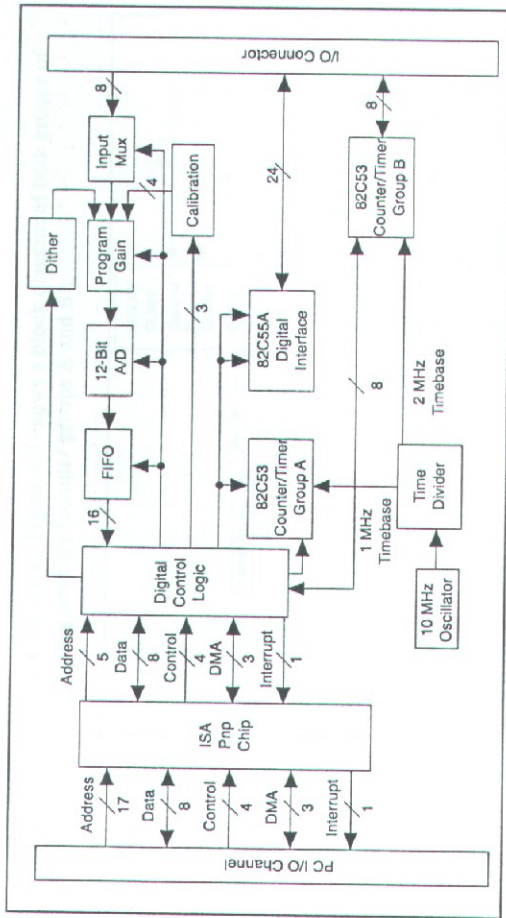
I/O Connector
8
Input Mux
4
Calibration
Dither
Program Gain
24
8
82C53 Counter/Timer Group B
3
12-Bit A/D
82C55A Digital Interface
8
2 MHz Timebase
FIFO
16
82C53 Counter/Timer Group A
1 MHz Timebase
Time Divider
Digital Control Logic
10 MHz Oscillator
Address
5
Data
8
Control
4
DMA
3
Interrupt
1
ISA Pnp Chip
Address
17
Data
8
Control
4
DMA
3
Interrupt
1
PC I/O Channel